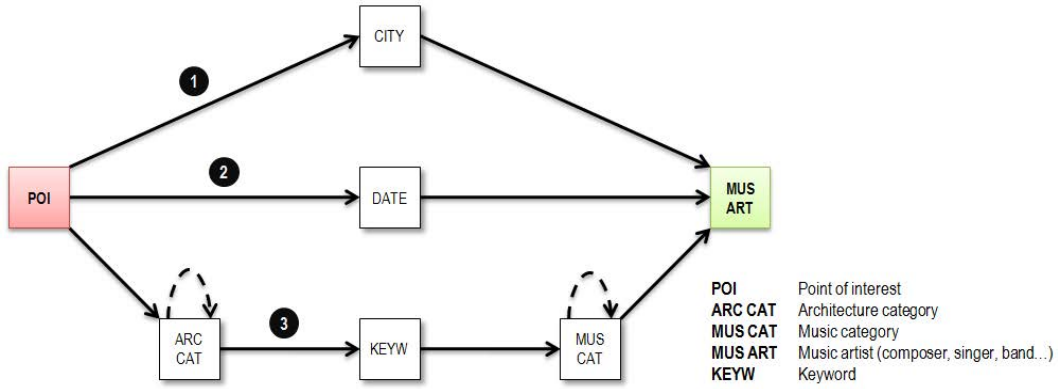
CITY

1

POI

2

DATE

MUS ART

ARC CAT

3

KEYW

MUS CAT

| | |
|---|---|
| **POI** | Point of interest |
| **ARC CAT** | Architecture category |
| **MUS CAT** | Music category |
| **MUS ART** | Music artist (composer, singer, band…) |
| **KEYW** | Keyword |